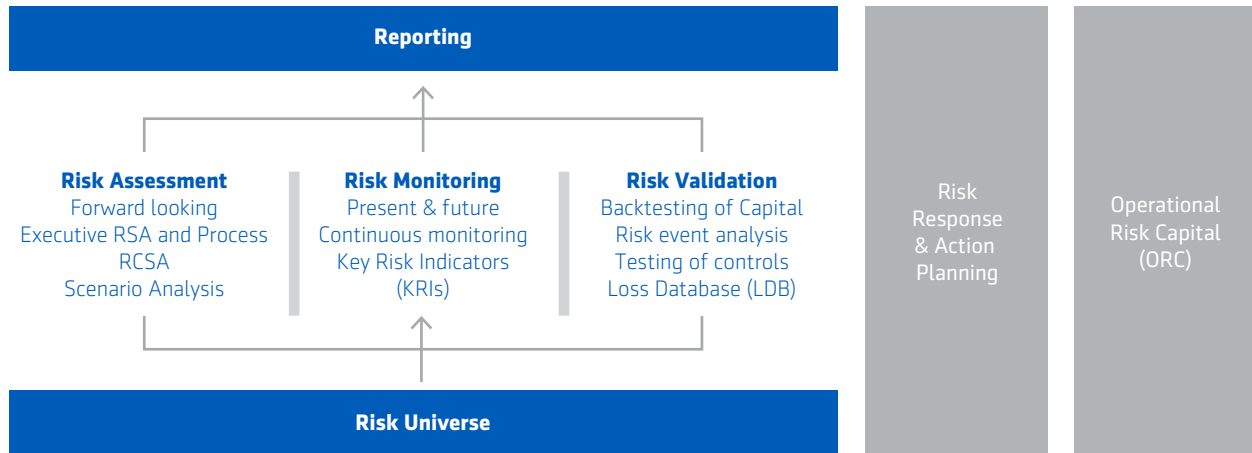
Reporting

Risk Assessment
Forward looking
Executive RSA and Process
RCSA
Scenario Analysis

Risk Monitoring
Present & future
Continuous monitoring
Key Risk Indicators
(KRIs)

Risk Validation
Backtesting of Capital
Risk event analysis
Testing of controls
Loss Database (LDB)

Risk Universe

Risk
Response
& Action
Planning

Operational
Risk Capital
(ORC)